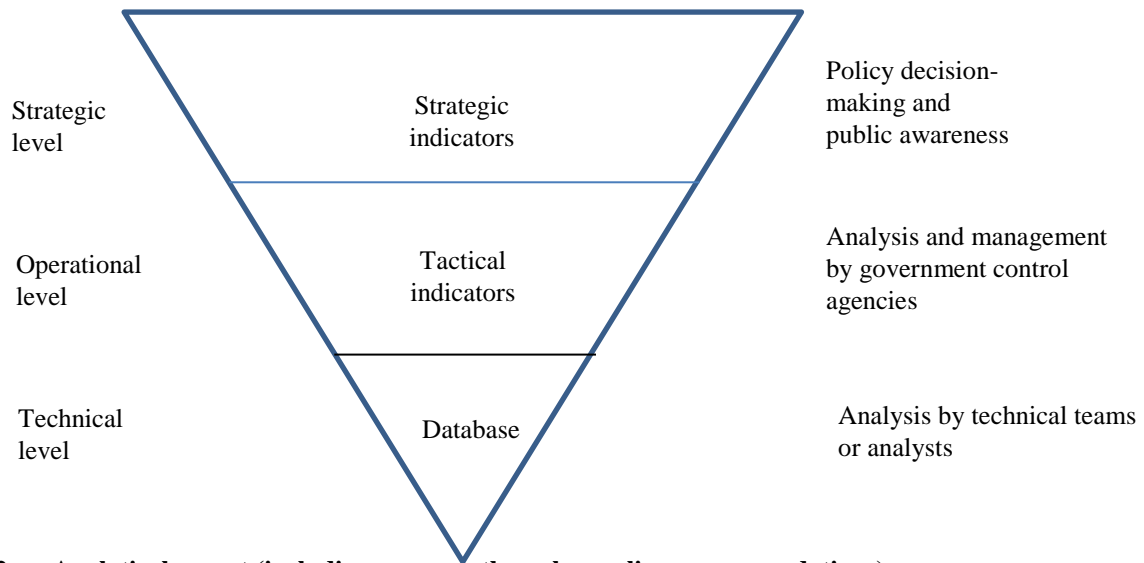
Strategic level

Strategic indicators

Policy decision-making and public awareness

Operational level

Tactical indicators

Analysis and management by government control agencies

Technical level

Database

Analysis by technical teams or analysts

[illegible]